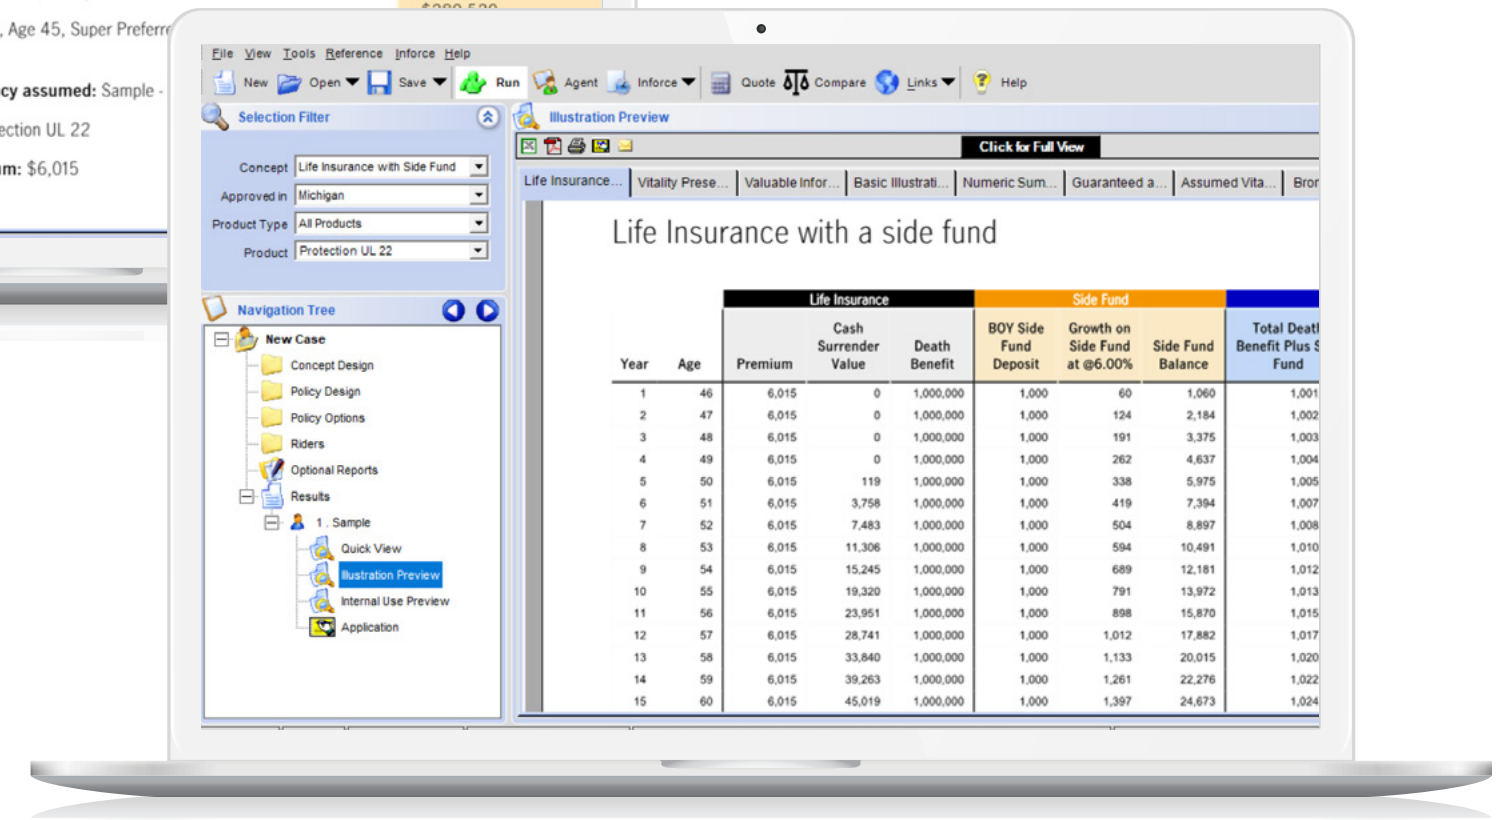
, Age 45, Super Preferr

cy assumed: Sample -

ection UL 22

m: $6,015

File View Tools Reference Inforce Help

New Open Save Run Agent Inforce Quote Compare Links Help

Selection Filter

Concept Life Insurance with Side Fund
Approved in Michigan
Product Type All Products
Product Protection UL 22

Navigation Tree

New Case
Concept Design
Policy Design
Policy Options
Riders
Optional Reports
Results
1 . Sample
Quick View
Illustration Preview
Internal Use Preview
Application

Illustration Preview

Click for Full View

Life Insurance... Vitality Prese... Valuable Infor... Basic Illustrati... Numeric Sum... Guaranteed a... Assumed Vita... Bror

Life Insurance with a side fund

| Year | Age | Premium | Cash Surrender Value | Death Benefit | BOY Side Fund Deposit | Growth on Side Fund at @6.00% | Side Fund Balance | Total Deat Benefit Plus S Fund |
|---|---|---|---|---|---|---|---|---|
| | | Life Insurance | | | Side Fund | | | |
| 1 | 46 | 6,015 | 0 | 1,000,000 | 1,000 | 60 | 1,060 | 1,001 |
| 2 | 47 | 6,015 | 0 | 1,000,000 | 1,000 | 124 | 2,184 | 1,002 |
| 3 | 48 | 6,015 | 0 | 1,000,000 | 1,000 | 191 | 3,375 | 1,003 |
| 4 | 49 | 6,015 | 0 | 1,000,000 | 1,000 | 262 | 4,637 | 1,004 |
| 5 | 50 | 6,015 | 119 | 1,000,000 | 1,000 | 338 | 5,975 | 1,005 |
| 6 | 51 | 6,015 | 3,758 | 1,000,000 | 1,000 | 419 | 7,394 | 1,007 |
| 7 | 52 | 6,015 | 7,483 | 1,000,000 | 1,000 | 504 | 8,897 | 1,008 |
| 8 | 53 | 6,015 | 11,306 | 1,000,000 | 1,000 | 594 | 10,491 | 1,010 |
| 9 | 54 | 6,015 | 15,245 | 1,000,000 | 1,000 | 689 | 12,181 | 1,012 |
| 10 | 55 | 6,015 | 19,320 | 1,000,000 | 1,000 | 791 | 13,972 | 1,013 |
| 11 | 56 | 6,015 | 23,951 | 1,000,000 | 1,000 | 898 | 15,870 | 1,015 |
| 12 | 57 | 6,015 | 28,741 | 1,000,000 | 1,000 | 1,012 | 17,882 | 1,017 |
| 13 | 58 | 6,015 | 33,840 | 1,000,000 | 1,000 | 1,133 | 20,015 | 1,020 |
| 14 | 59 | 6,015 | 39,263 | 1,000,000 | 1,000 | 1,261 | 22,276 | 1,022 |
| 15 | 60 | 6,015 | 45,019 | 1,000,000 | 1,000 | 1,397 | 24,673 | 1,024 |